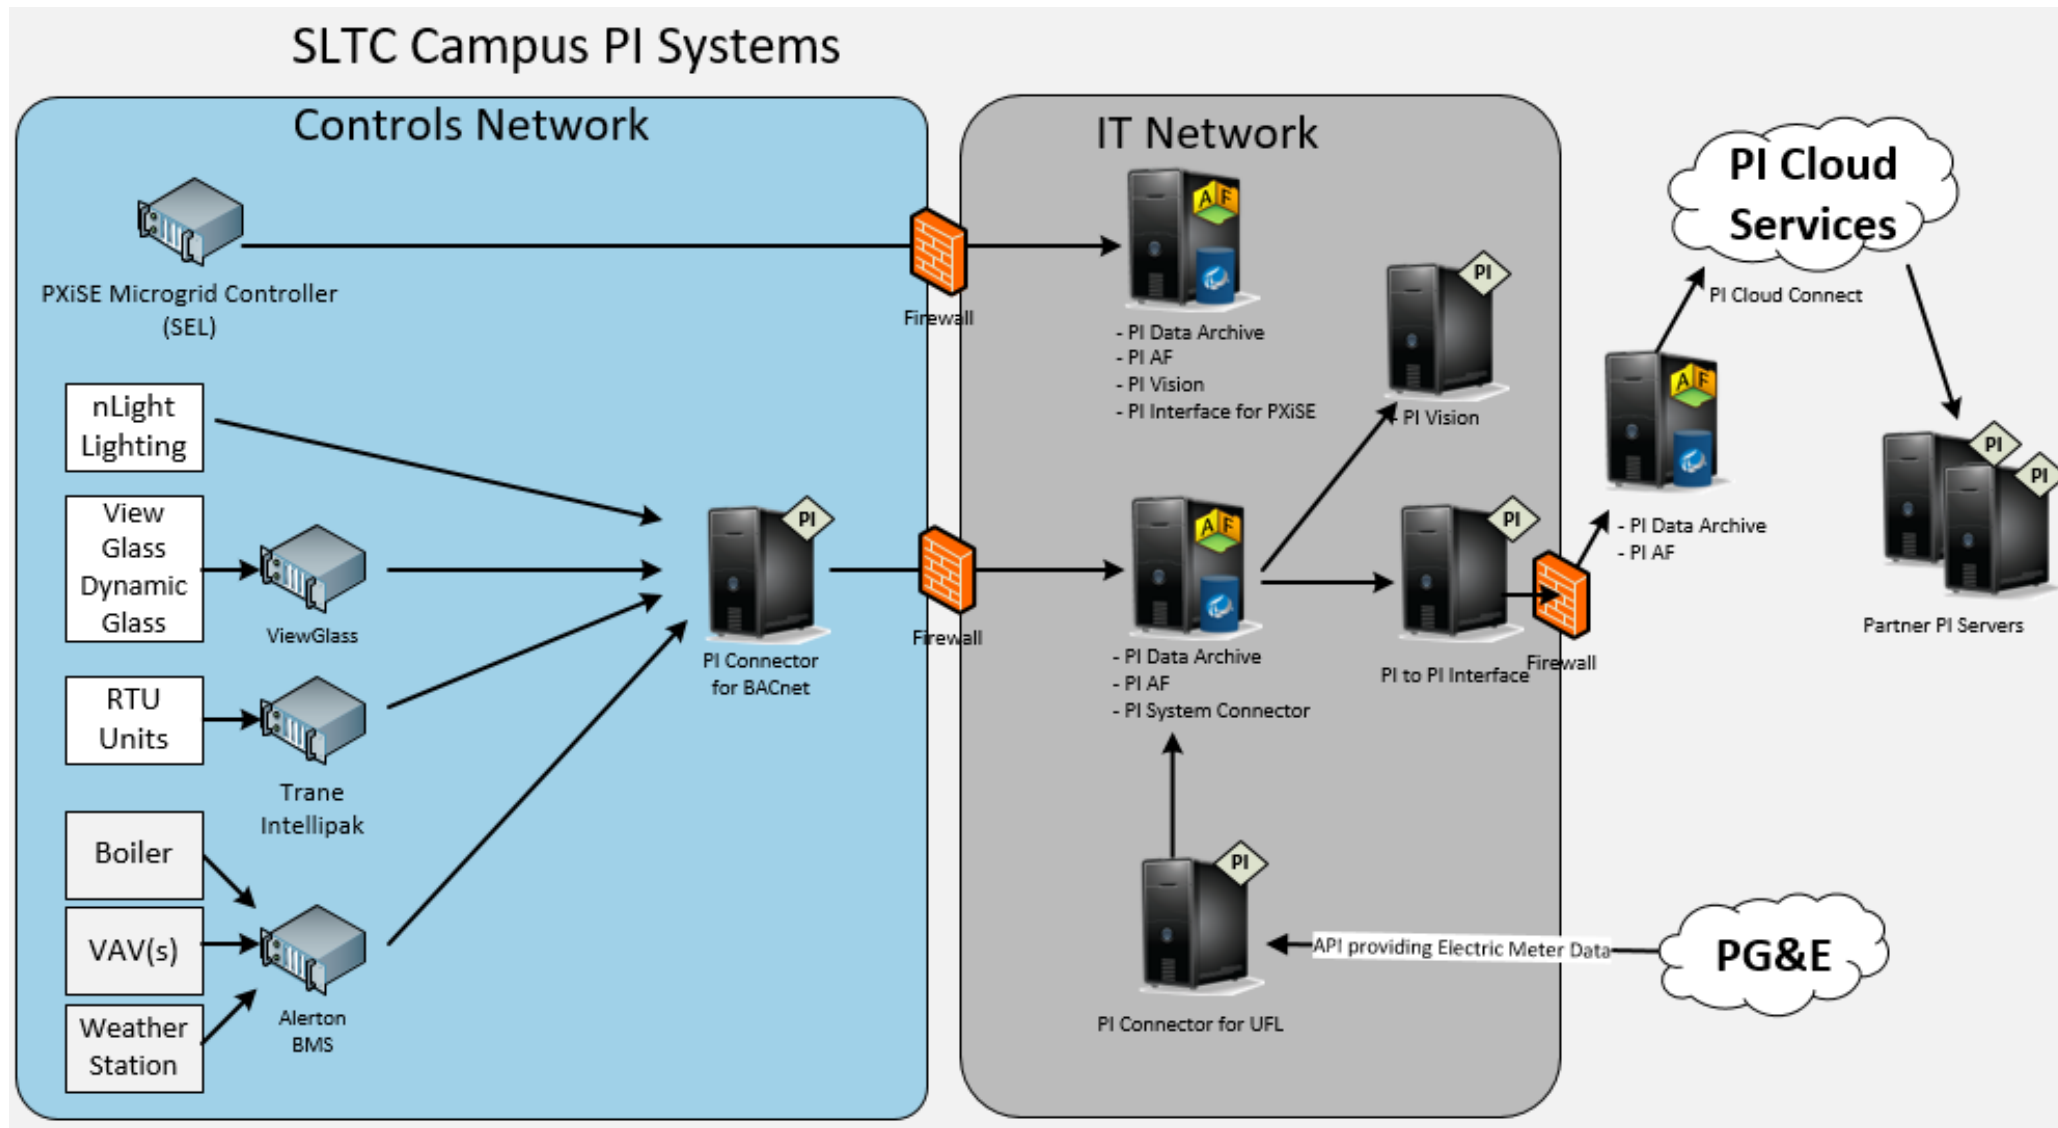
SLTC Campus PI Systems

Controls Network

PXiSE Microgrid Controller (SEL)

nLight Lighting

View Glass Dynamic Glass

ViewGlass

RTU Units

Trane Intellipak

Boiler

VAV(s)

Weather Station

Alerton BMS

PI

PI Connector for BACnet

Firewall

Firewall

IT Network

A F

- PI Data Archive
- PI AF
- PI Vision
- PI Interface for PXiSE

PI

PI Vision

A F

- PI Data Archive
- PI AF
- PI System Connector

PI

PI to PI Interface

Firewall

PI

PI Connector for UFL

PI Cloud Services

PI Cloud Connect

A F

- PI Data Archive
- PI AF

PI

PI

Partner PI Servers

API providing Electric Meter Data

PG&E